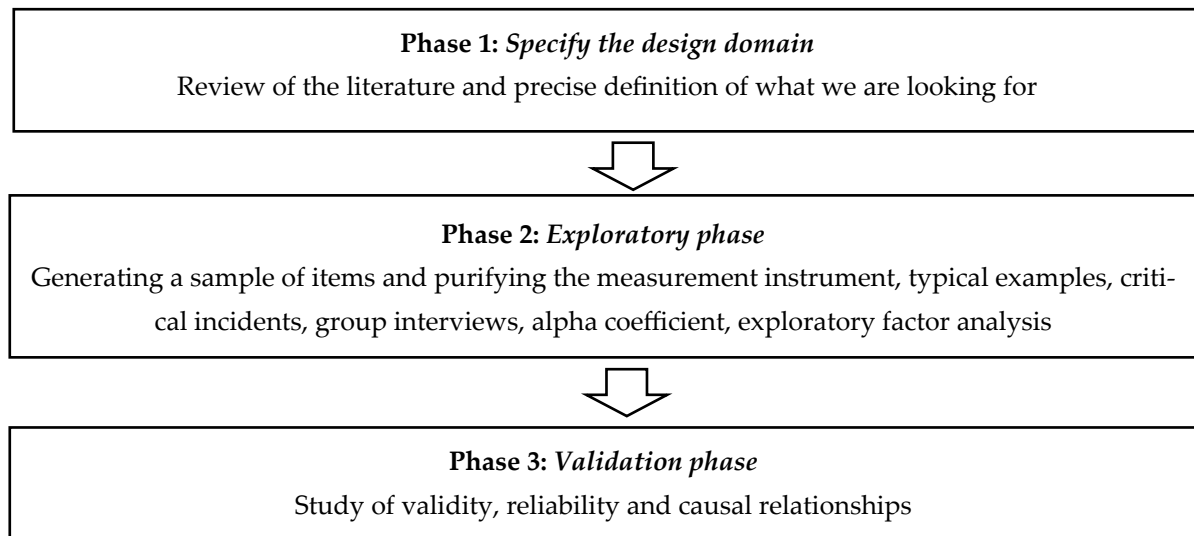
**Phase 1:** *Specify the design domain*
Review of the literature and precise definition of what we are looking for

**Phase 2:** *Exploratory phase*
Generating a sample of items and purifying the measurement instrument, typical examples, critical incidents, group interviews, alpha coefficient, exploratory factor analysis

**Phase 3:** *Validation phase*
Study of validity, reliability and causal relationships